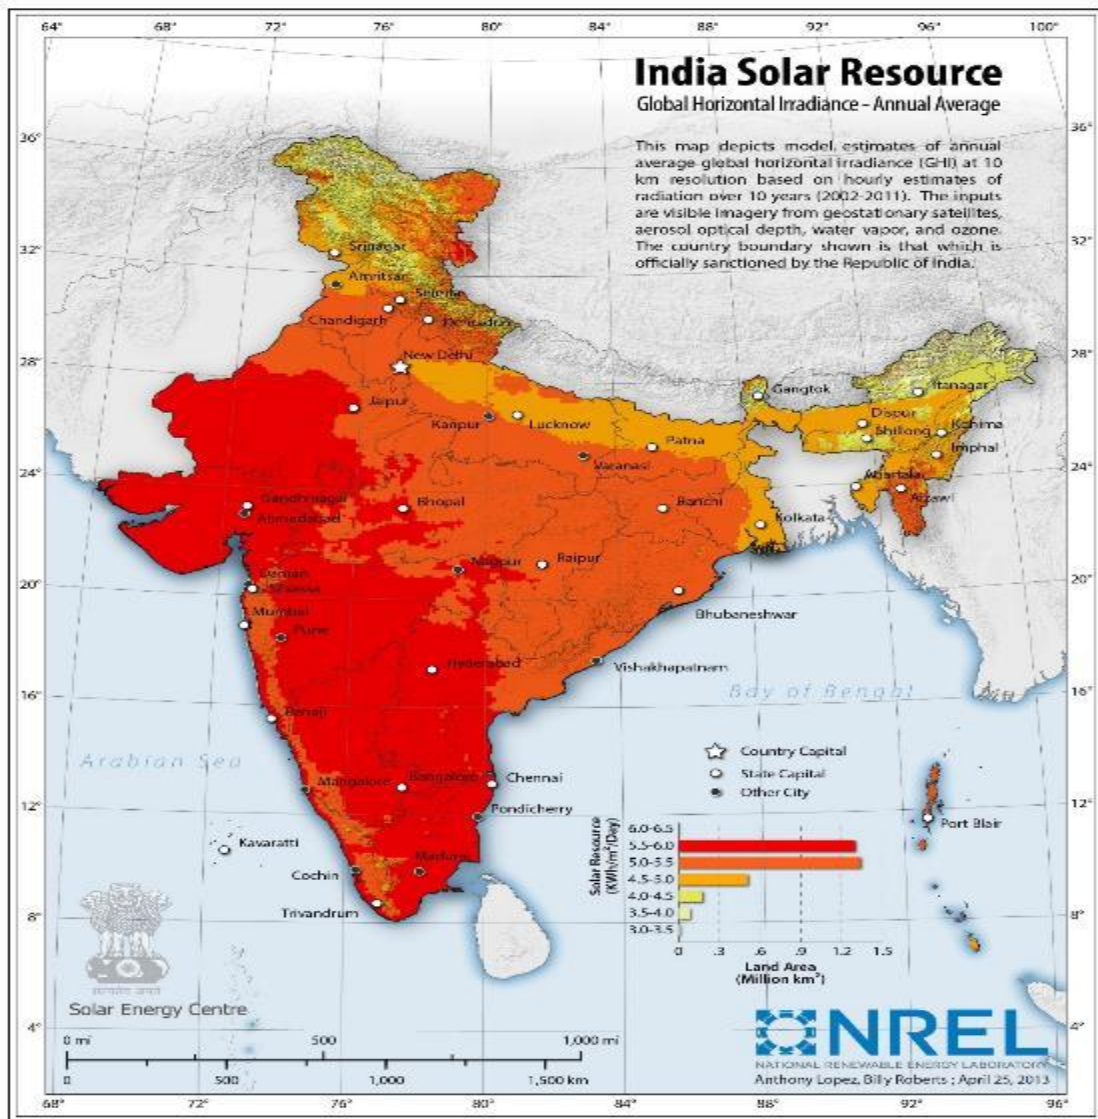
64° 68° 72° 76° 80° 84° 88° 92° 96° 100°

India Solar Resource

Global Horizontal Irradiance - Annual Average

This map depicts model estimates of annual average global horizontal irradiance (GHI) at 10 km resolution based on hourly estimates of radiation over 10 years (2002-2011). The inputs are visible imagery from geostationary satellites, aerosol optical depth, water vapor, and ozone. The country boundary shown is that which is officially sanctioned by the Republic of India.

36° 32° 28° 24° 20° 16° 12° 8° 4°

Srinagar
Amritsar
Shimla
Chandigarh
Dehradun
New Delhi
Jaipur
Kanpur
Lucknow
Patna
Varanasi
Gangtok
Itanagar
Dispur
Shillong
Kohima
Imphal
Agartala
Aizawl
Gandhinagar
Ahmedabad
Bhopal
Ranchi
Kolkata
Nagpur
Raipur
Daman
Silvassa
Mumbai
Pune
Bhubaneshwar
Hyderabad
Vishakhapatnam
Bay of Bengal
Panaji
Arabian Sea
Mangalore
Bangalore
Chennai
Pondicherry
Kavaratti
Cochin
Madurai
Trivandrum
Port Blair

Country Capital
State Capital
Other City

Solar Resource (KWh/m²/Day)
6.0-6.5
5.5-6.0
5.0-5.5
4.5-5.0
4.0-4.5
3.5-4.0
3.0-3.5
0 .3 .6 .9 1.2 1.5
Land Area (Million km²)

Solar Energy Centre

0 mi 500 1,000 mi
0 500 1,000 1,500 km

NREL
NATIONAL RENEWABLE ENERGY LABORATORY
Anthony Lopez, Billy Roberts ; April 25, 2013

68° 72° 76° 80° 84° 88° 92° 96°